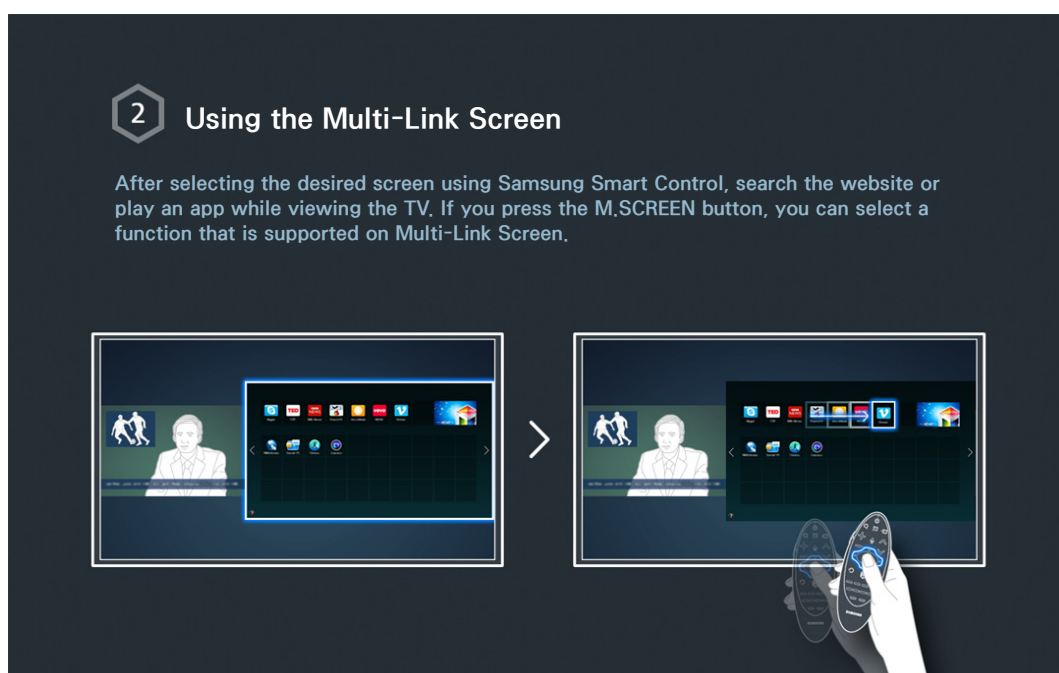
2 Using the Multi-Link Screen

After selecting the desired screen using Samsung Smart Control, search the website or play an app while viewing the TV. If you press the M.SCREEN button, you can select a function that is supported on Multi-Link Screen.

TED